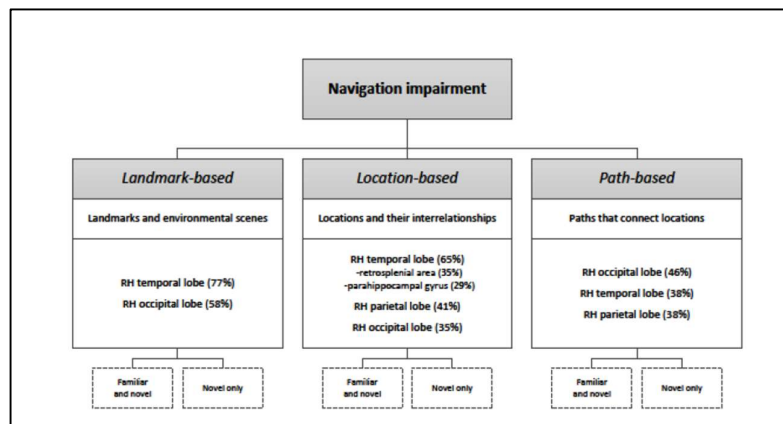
Navigation impairment

Landmark-based

Landmarks and environmental scenes

RH temporal lobe (77%)
RH occipital lobe (58%)

Familiar and novel

Novel only

Location-based

Locations and their interrelationships

RH temporal lobe (65%)
-retrosplenial area (35%)
-parahippocampal gyrus (29%)
RH parietal lobe (41%)
RH occipital lobe (35%)

Familiar and novel

Novel only

Path-based

Paths that connect locations

RH occipital lobe (46%)
RH temporal lobe (38%)
RH parietal lobe (38%)

Familiar and novel

Novel only